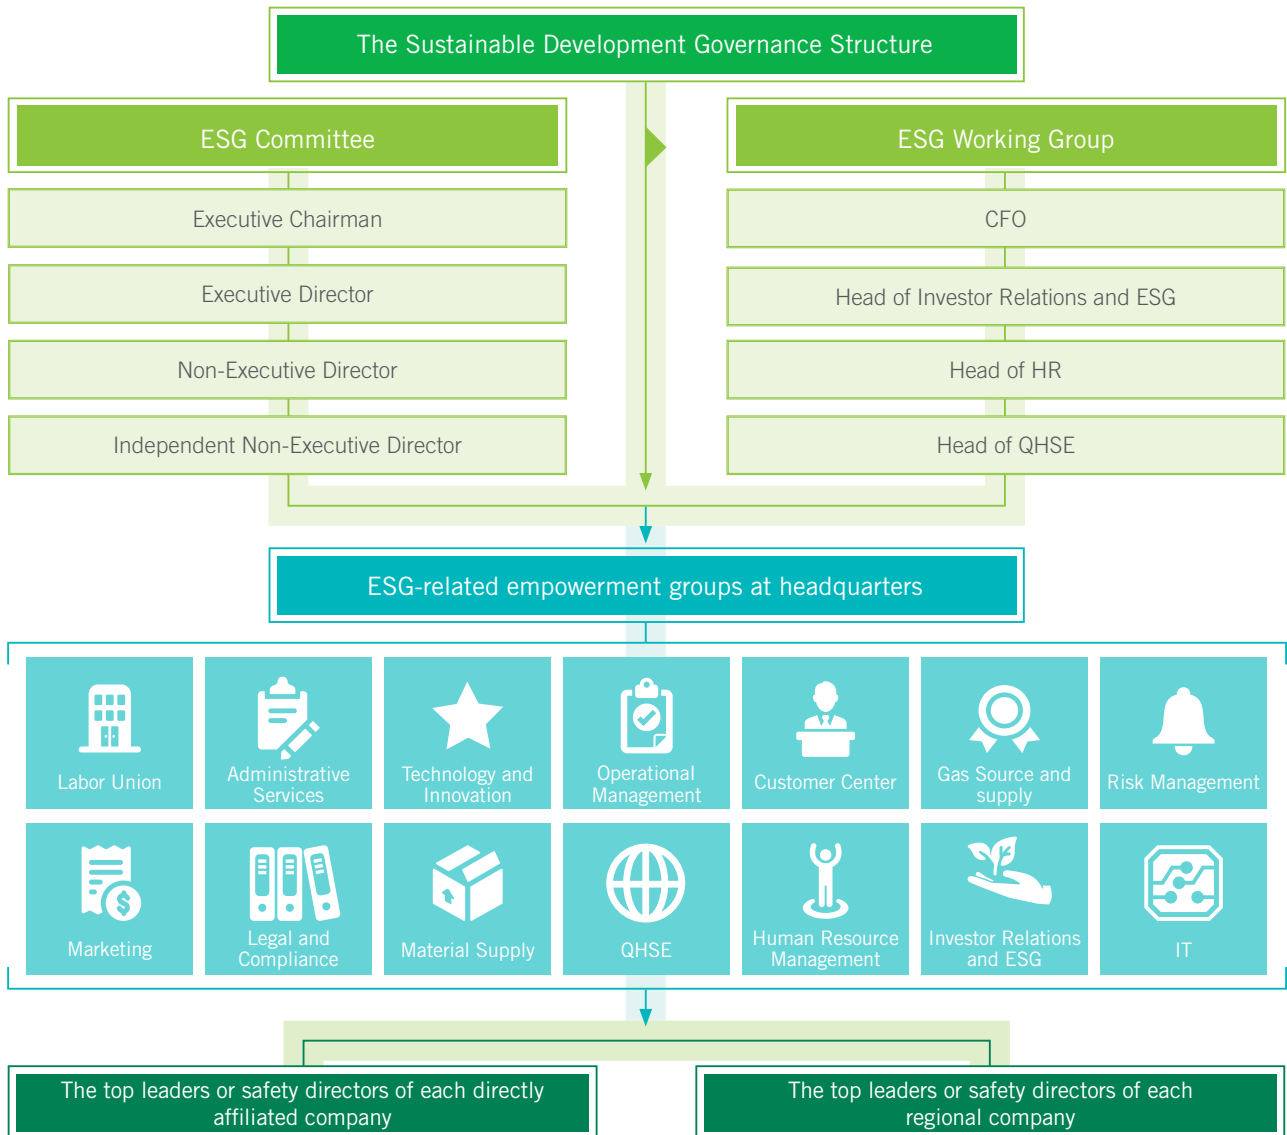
The Sustainable Development Governance Structure

ESG Committee

Executive Chairman

Executive Director

Non-Executive Director

Independent Non-Executive Director

ESG Working Group

CFO

Head of Investor Relations and ESG

Head of HR

Head of QHSE

ESG-related empowerment groups at headquarters

Labor Union

Administrative Services

Technology and Innovation

Operational Management

Customer Center

Gas Source and supply

Risk Management

Marketing

Legal and Compliance

Material Supply

QHSE

Human Resource Management

Investor Relations and ESG

IT

The top leaders or safety directors of each directly affiliated company

The top leaders or safety directors of each regional company